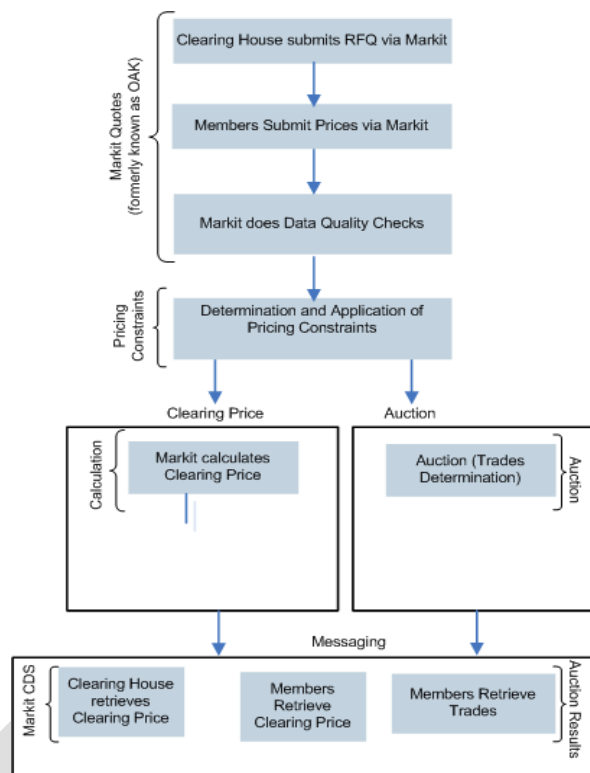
Markit Quotes (formerly known as OAK)

Clearing House submits RFQ via Markit

Members Submit Prices via Markit

Markit does Data Quality Checks

Pricing Constraints

Determination and Application of Pricing Constraints

Clearing Price

Auction

Calculation

Markit calculates Clearing Price

Auction (Trades Determination)

Auction

Messaging

Markit CDS

Clearing House retrieves Clearing Price

Members Retrieve Clearing Price

Members Retrieve Trades

Auction Results